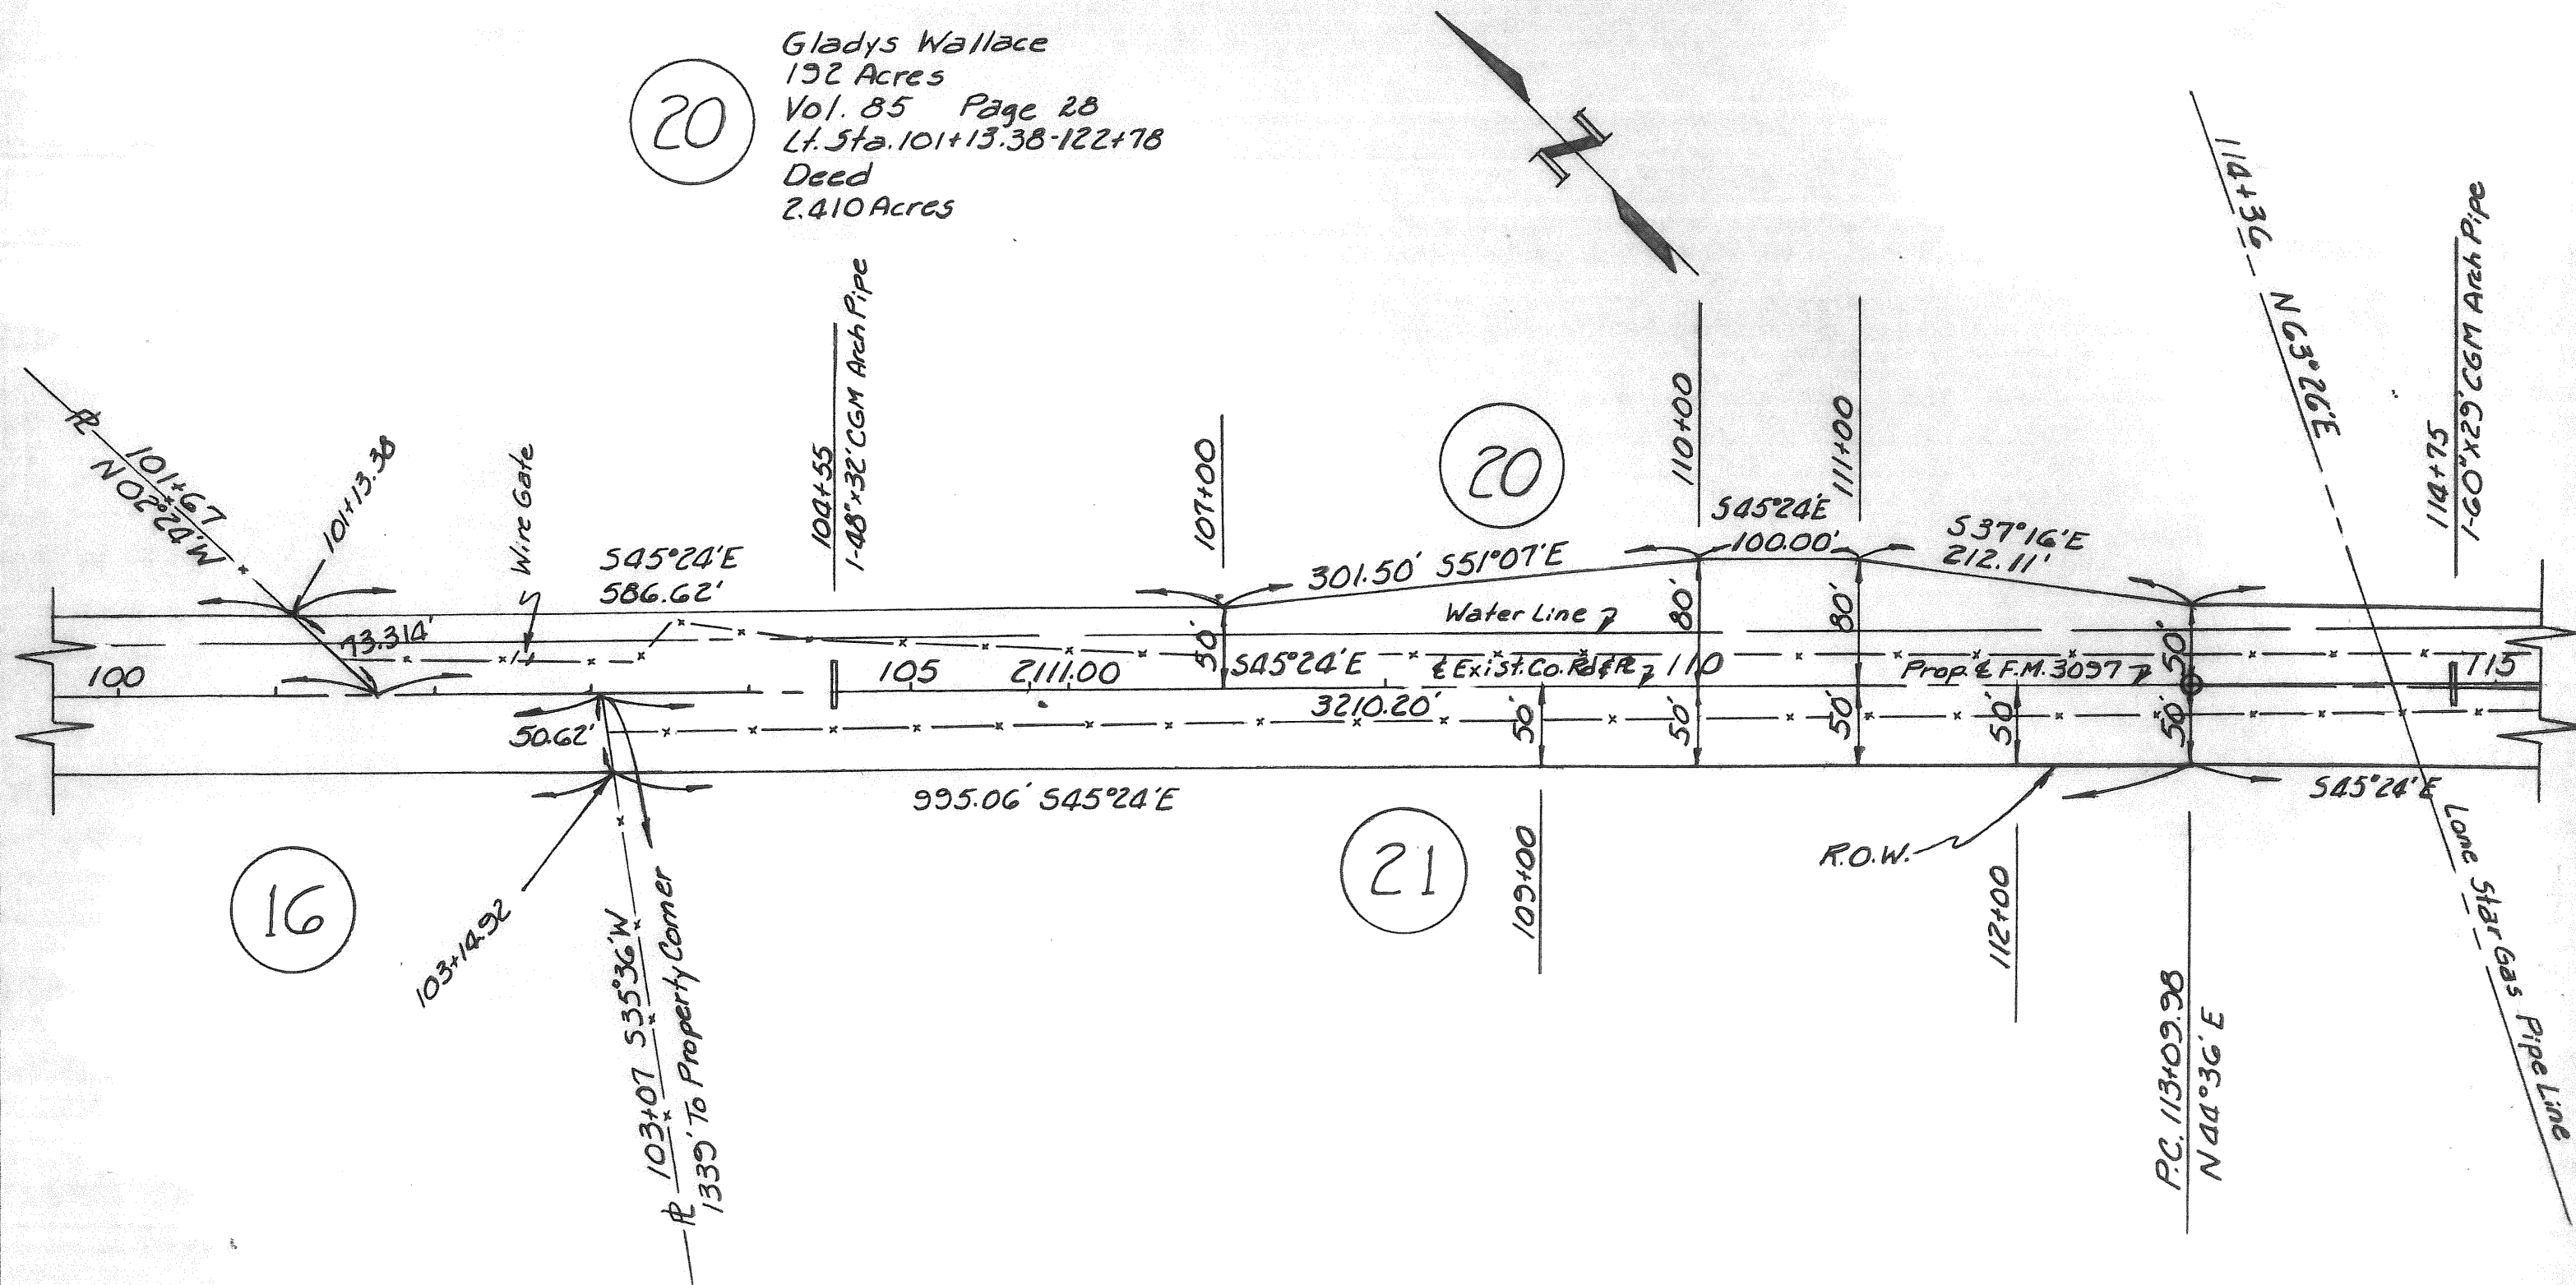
20

Gladys Wallace
192 Acres
Vol. 85 Page 28
Lt. Sta. 101+13.38-122+78
Deed
2.410 Acres

N

℄ 101+67
N 02°24' W

101+13.38

Wire Gate

S45°24'E
586.62'

104+55
1-48"x32" CGM Arch Pipe

107+00

20

110+00

111+00

S45°24'E
100.00'

S37°16'E
212.11'

114+36
N 63°26' E

114+75
1-60"x29" CGM Arch Pipe

301.50' S51°07'E

Water Line

80'

80'

43.314'

100

105

2,111.00

50'

S45°24'E

℄ Exist. Co. Rd. & R

110

Prop. ℄ F.M. 3097

50'

115

3210.20'

50.62'

50'

50'

50'

50'

50'

995.06' S45°24'E

S45°24'E

16

103+14.92

℄ 103+07 S35°36'W
1339' To Property Corner

21

109+00

R.O.W.

112+00

P.C. 113+09.98
N 44°36' E

Lone Star Gas Pipe Line